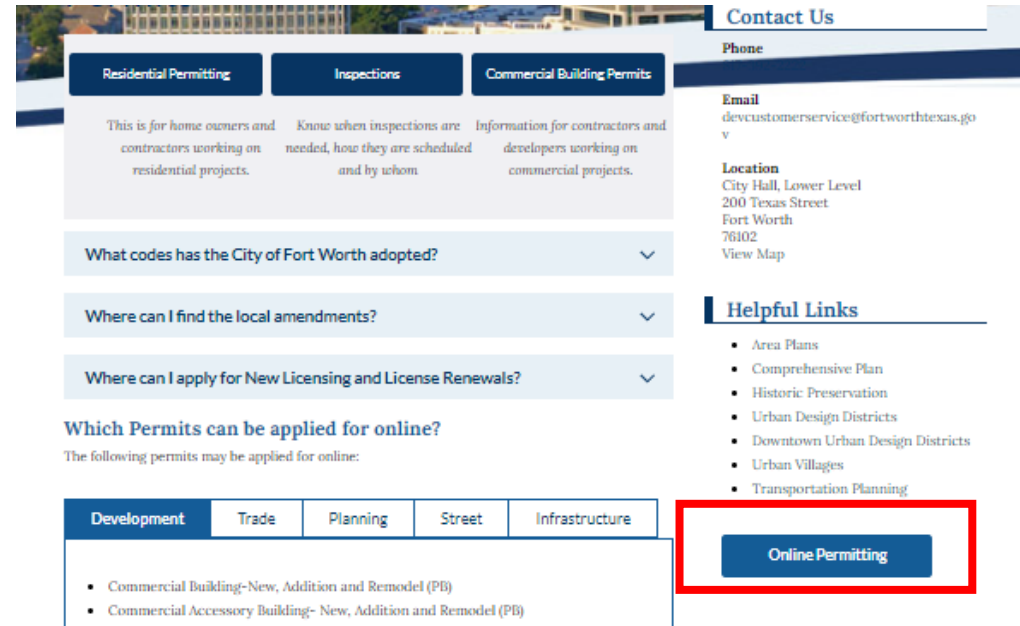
Residential Permitting

This is for home owners and contractors working on residential projects.

Inspections

Know when inspections are needed, how they are scheduled and by whom

Commercial Building Permits

Information for contractors and developers working on commercial projects.

What codes has the City of Fort Worth adopted?

Where can I find the local amendments?

Where can I apply for New Licensing and License Renewals?

Which Permits can be applied for online?

The following permits may be applied for online:

| Development | Trade | Planning | Street | Infrastructure |
|---|---|---|---|---|

- Commercial Buikling-New, Addition and Remodel (PB)
- Commercial Accessory Building- New, Addition and Remodel (PB)

Contact Us

Phone

Email
devcustomerservice@fortworthtexas.gov

Location
City Hall, Lower Level
200 Texas Street
Fort Worth
76102
View Map

Helpful Links

- Area Plans
- Comprehensive Plan
- Historic Preservation
- Urban Design Districts
- Downtown Urban Design Districts
- Urban Villages
- Transportation Planning

Online Permitting